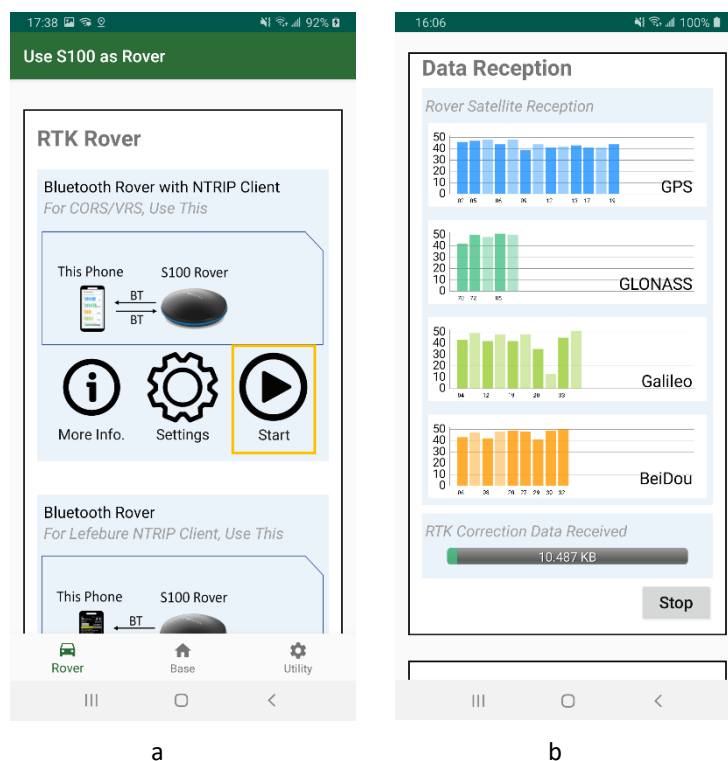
17:38 92%

Use S100 as Rover

RTK Rover

Bluetooth Rover with NTRIP Client
For CORS/VRS, Use This

This Phone S100 Rover
BT
BT

More Info. Settings Start

Bluetooth Rover
For Lefebure NTRIP Client, Use This

This Phone S100 Rover
BT

Rover Base Utility

a

16:06 100%

Data Reception

Rover Satellite Reception

50 40 30 20 10 0
GPS

50 40 30 20 10 0
GLONASS

50 40 30 20 10 0
Galileo

50 40 30 20 10 0
BeiDou

RTK Correction Data Received
10.487 KB

Stop

b